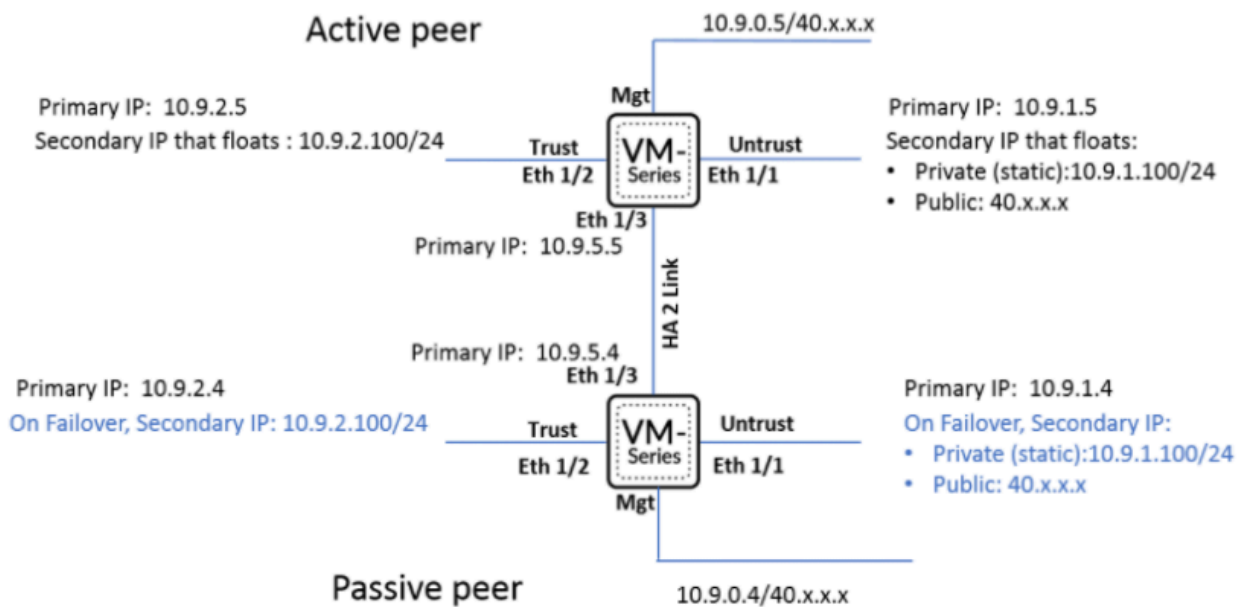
Active peer

10.9.0.5/40.x.x.x

Mgt

Primary IP: 10.9.2.5
Secondary IP that floats : 10.9.2.100/24

Trust
Eth 1/2

VM-
Series

Untrust
Eth 1/1

Primary IP: 10.9.1.5
Secondary IP that floats:
• Private (static):10.9.1.100/24
• Public: 40.x.x.x

Eth 1/3
Primary IP: 10.9.5.5

HA 2 Link

Primary IP: 10.9.5.4
Eth 1/3

Primary IP: 10.9.2.4
On Failover, Secondary IP: 10.9.2.100/24

Trust
Eth 1/2

VM-
Series

Untrust
Eth 1/1

Primary IP: 10.9.1.4
On Failover, Secondary IP:
• Private (static):10.9.1.100/24
• Public: 40.x.x.x

Mgt

Passive peer

10.9.0.4/40.x.x.x